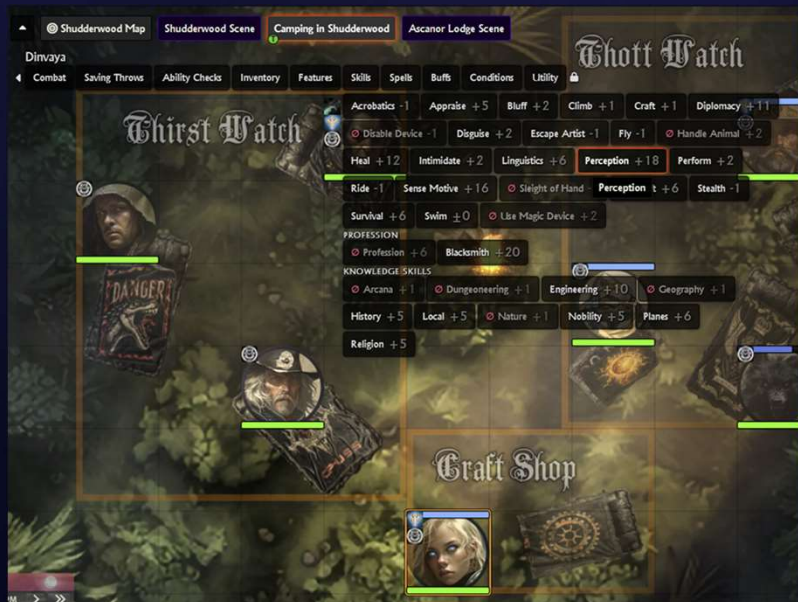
Shudderwood Map | Shudderwood Scene | Camping in Shudderwood | Ascanor Lodge Scene

Dinvaya

Combat | Saving Throws | Ability Checks | Inventory | Features | Skills | Spells | Buffs | Conditions | Utility

Thott Watch

Thirst Watch

Acrobatics -1 | Appraise +5 | Bluff +2 | Climb +1 | Craft +1 | Diplomacy +11

Disable Device -1 | Disguise +2 | Escape Artist -1 | Fly -1 | Handle Animal +2

Heal +12 | Intimidate +2 | Linguistics +6 | Perception +18 | Perform +2

Ride -1 | Sense Motive +16 | Sleight of Hand | Perception | +6 | Stealth -1

Survival +6 | Swim ±0 | Use Magic Device +2

PROFESSION

Profession +6 | Blacksmith +20

KNOWLEDGE SKILLS

Arcana +1 | Dungeoneering +1 | Engineering +10 | Geography +1

History +5 | Local +5 | Nature +1 | Nobility +5 | Planes +6

Religion +5

DANGER

Craft Shop